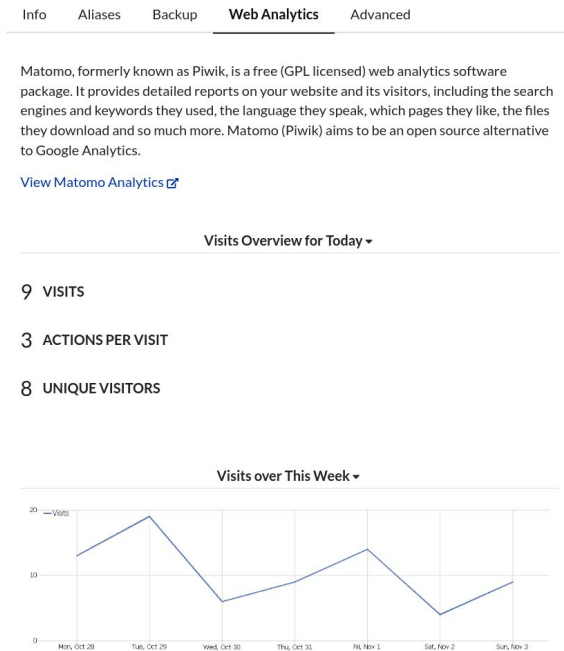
Info Aliases Backup Web Analytics Advanced

Matomo, formerly known as Piwik, is a free (GPL licensed) web analytics software package. It provides detailed reports on your website and its visitors, including the search engines and keywords they used, the language they speak, which pages they like, the files they download and so much more. Matomo (Piwik) aims to be an open source alternative to Google Analytics.

View Matomo Analytics

Visits Overview for Today

9 VISITS

3 ACTIONS PER VISIT

8 UNIQUE VISITORS

Visits over This Week

20 — Visits

10

0

Mon, Oct 28 Tue, Oct 29 Wed, Oct 30 Thu, Oct 31 Fri, Nov 1 Sat, Nov 2 Sun, Nov 3